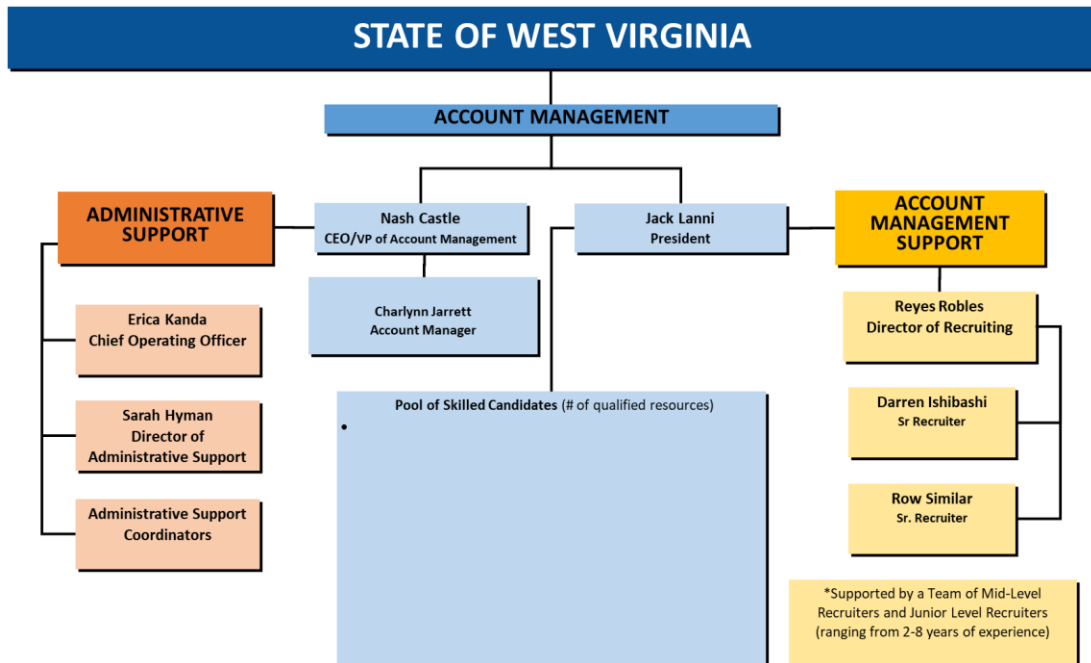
STATE OF WEST VIRGINIA

ACCOUNT MANAGEMENT

ADMINISTRATIVE SUPPORT

Nash Castle
CEO/VP of Account Management

Jack Lanni
President

ACCOUNT MANAGEMENT SUPPORT

Charlynn Jarrett
Account Manager

Erica Kanda
Chief Operating Officer

Sarah Hyman
Director of
Administrative Support

Administrative Support Coordinators

Pool of Skilled Candidates (# of qualified resources)
•

Reyes Robles
Director of Recruiting

Darren Ishibashi
Sr Recruiter

Row Similar
Sr. Recruiter

*Supported by a Team of Mid-Level Recruiters and Junior Level Recruiters (ranging from 2-8 years of experience)